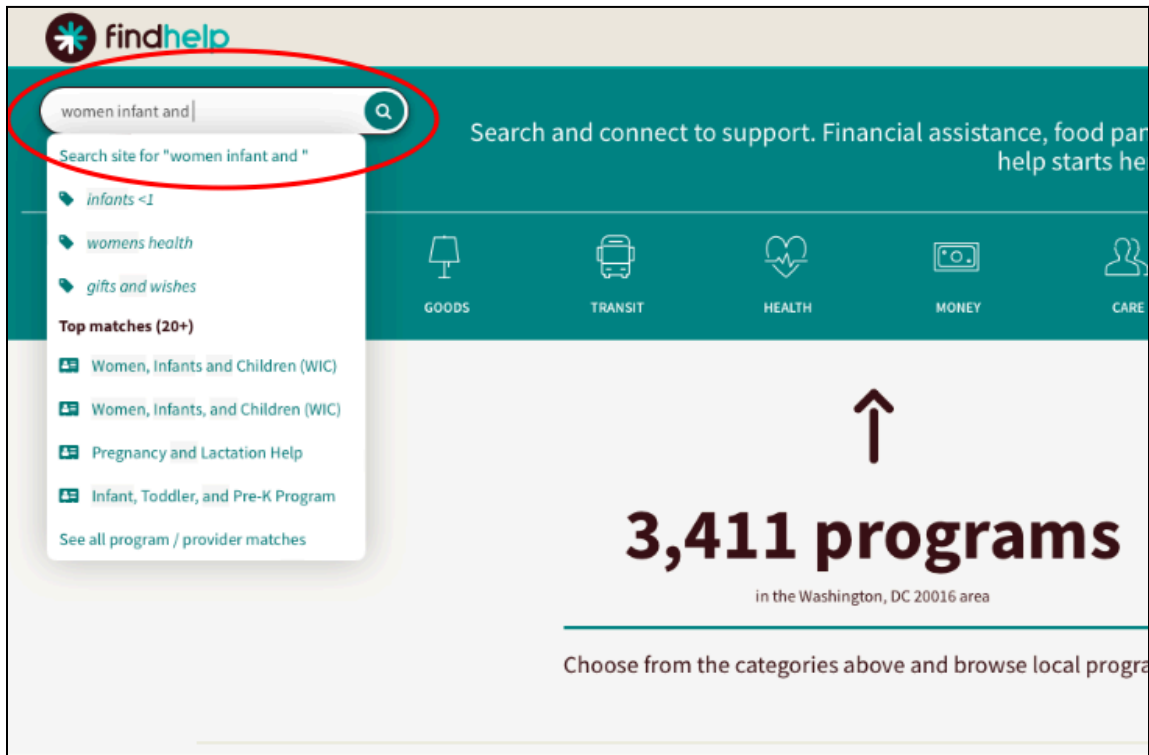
findhelp

women infant and

Search site for "women infant and "

infants <1

womens health

gifts and wishes

Top matches (20+)

Women, Infants and Children (WIC)

Women, Infants, and Children (WIC)

Pregnancy and Lactation Help

Infant, Toddler, and Pre-K Program

See all program / provider matches

Search and connect to support. Financial assistance, food par help starts he

GOODS

TRANSIT

HEALTH

MONEY

CARE

3,411 programs

in the Washington, DC 20016 area

Choose from the categories above and browse local progra